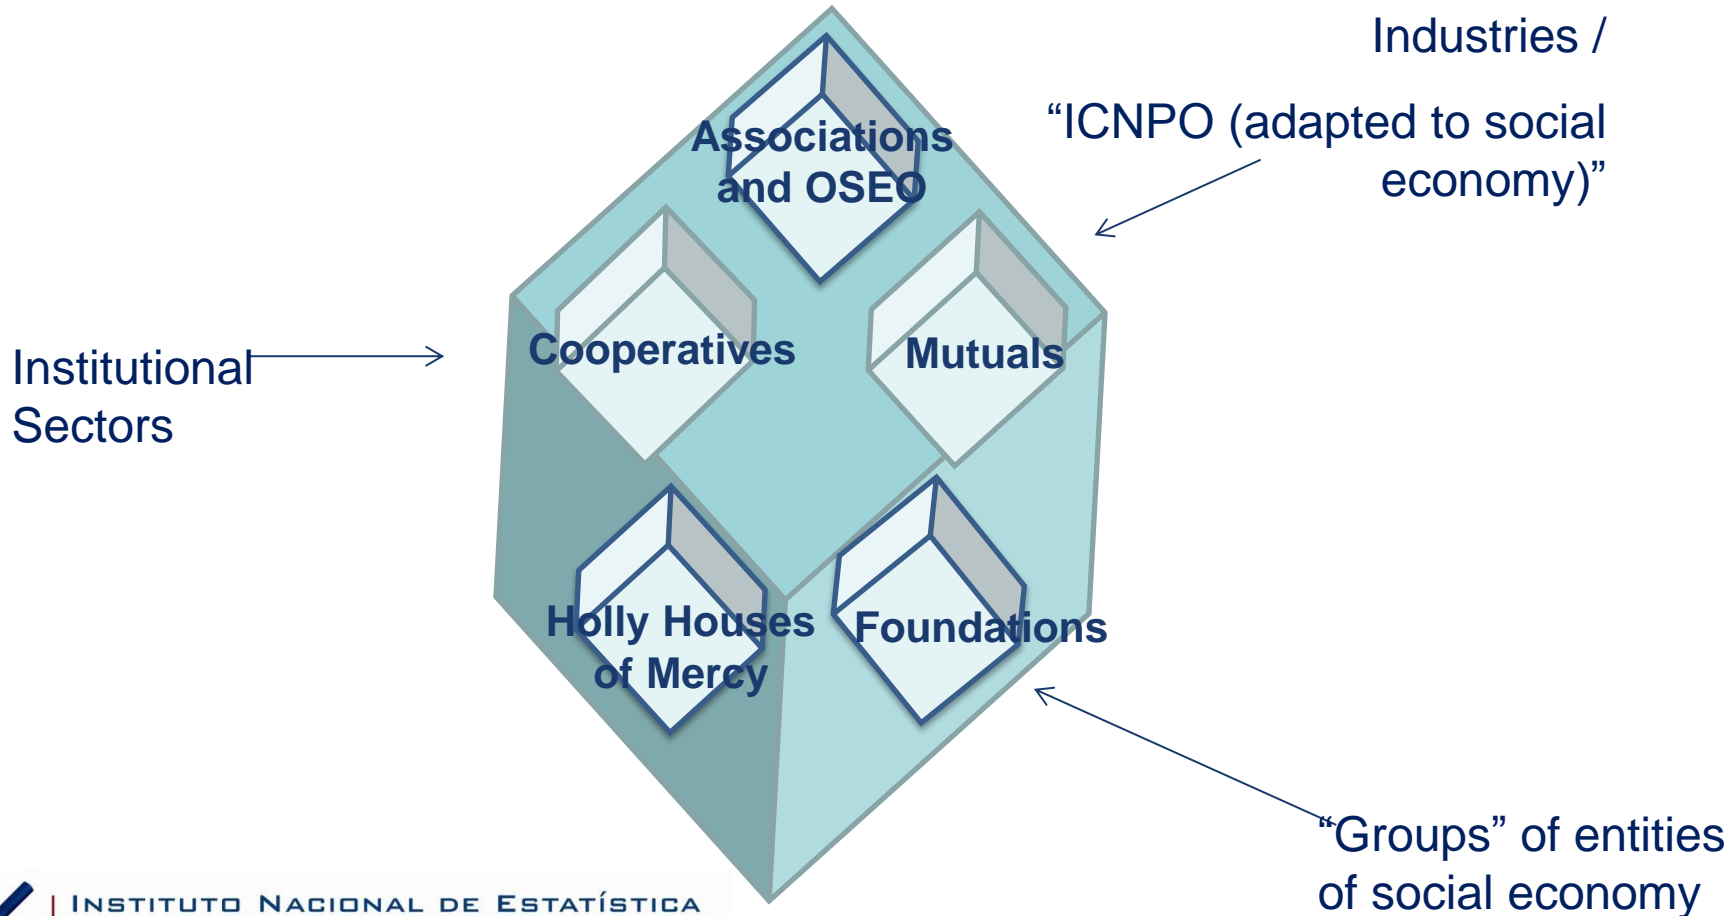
Industries /

“ICNPO (adapted to social economy)”

Associations and OSEO

Cooperatives

Mutuals

Institutional Sectors

Holly Houses of Mercy

Foundations

“Groups” of entities of social economy

INSTITUTO NACIONAL DE ESTATÍSTICA